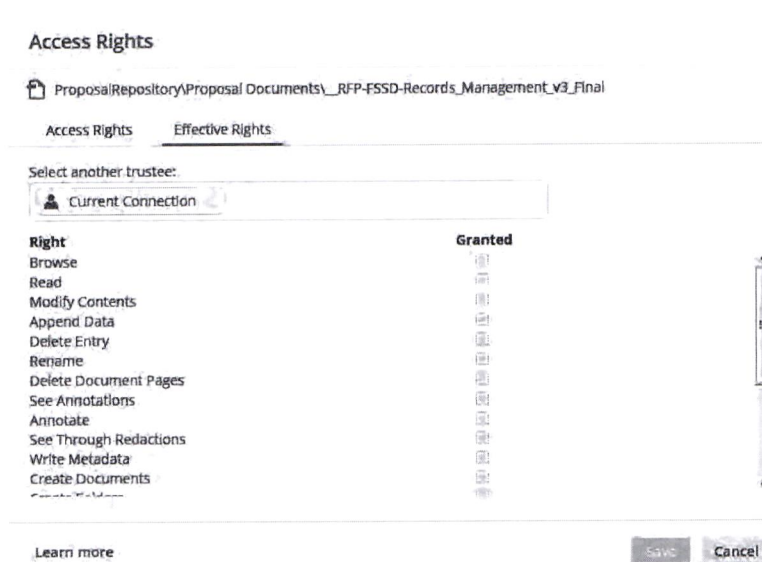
Access Rights

ProposalRepository\Proposal Documents\_RFP-FSSD-Records_Management_v3_Final

Access Rights Effective Rights

Select another trustee:

Current Connection

| Right | Granted |
|---|---|
| Browse | |
| Read | |
| Modify Contents | |
| Append Data | |
| Delete Entry | |
| Rename | |
| Delete Document Pages | |
| See Annotations | |
| Annotate | |
| See Through Redactions | |
| Write Metadata | |
| Create Documents | |
| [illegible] | |

Learn more

Save Cancel